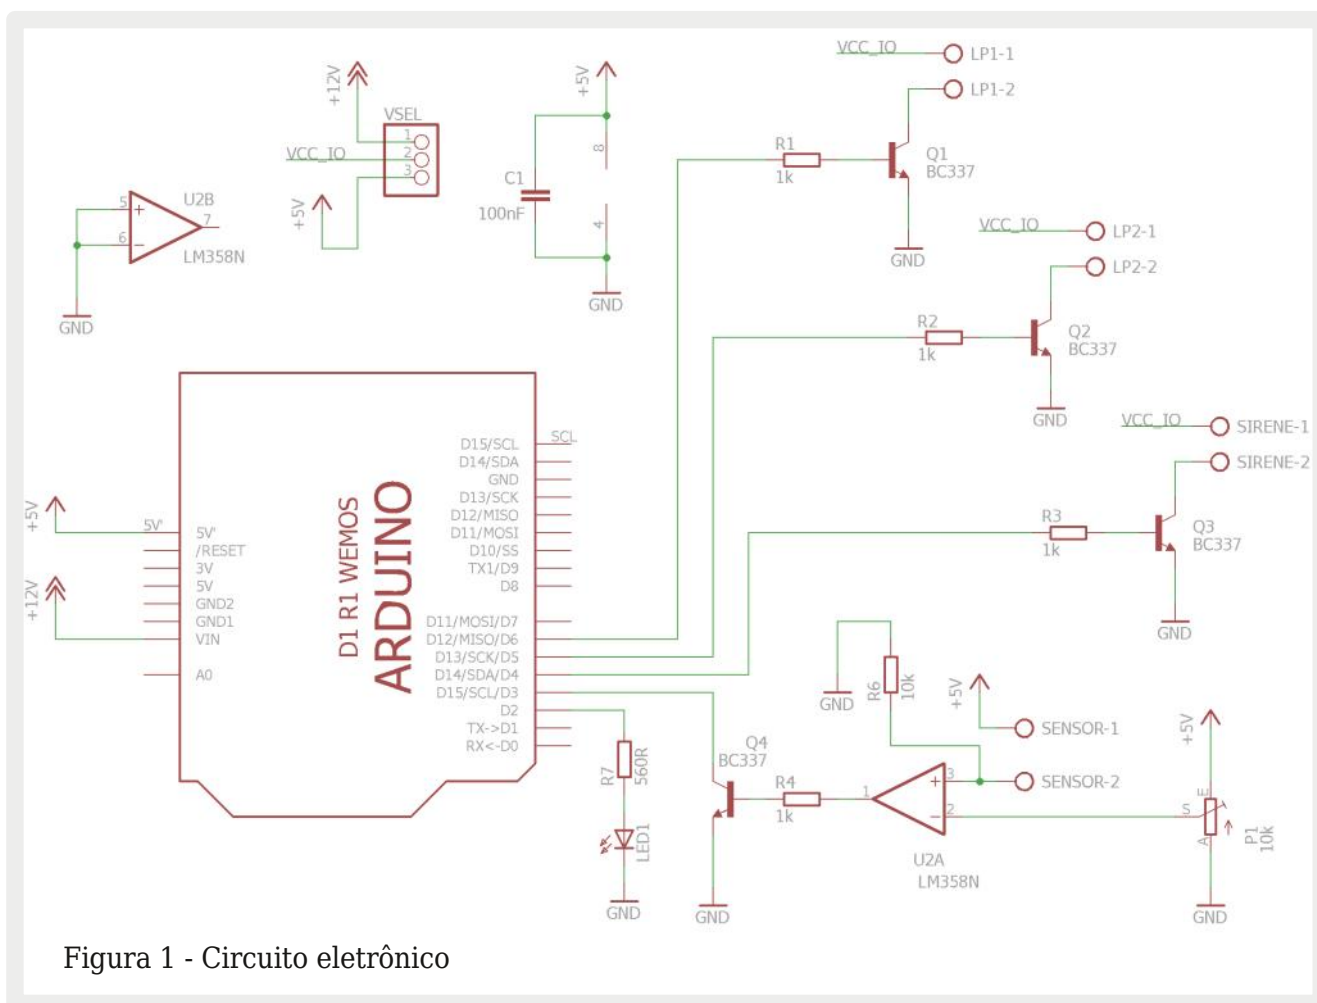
VCC_IO LP1-1
LP1-2
+12V
VSEL
1
2
3
VCC_IO
+5V
+5V
8
4
C1
100nF
GND
R1
1k
Q1
BC337
GND
VCC_IO LP2-1
LP2-2
R2
1k
Q2
BC337
GND
U2B
5
6
7
LM358N
GND
D1 R1 WEMOS
ARDUINO
D15/SCL
D14/SDA
GND
D13/SCK
D12/MISO
D11/MOSI
D10/SS
TX1/D9
D8
D11/MOSI/D7
D12/MISO/D6
D13/SCK/D5
D14/SDA/D4
D15/SCL/D3
D2
TX->D1
RX<-D0
SCL
+5V
5V'
5V'
/RESET
3V
5V
GND2
GND1
VIN
A0
+12V
VCC_IO SIRENE-1
SIRENE-2
R3
1k
Q3
BC337
GND
GND
R6
10k
+5V
SENSOR-1
SENSOR-2
3
2
1
U2A
LM358N
Q4
BC337
R4
1k
GND
R7
560R
LED1
GND
+5V
E
S
A
P1
10k
GND
Figura 1 - Circuito eletrônico